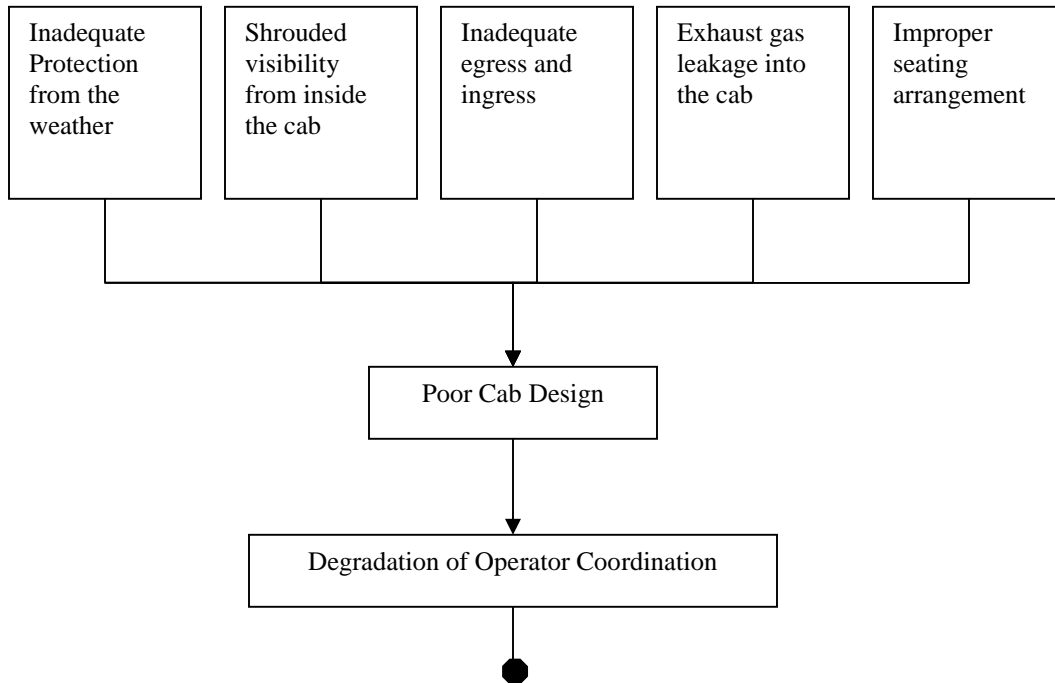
Inadequate Protection from the weather

Shrouded visibility from inside the cab

Inadequate egress and ingress

Exhaust gas leakage into the cab

Improper seating arrangement

Poor Cab Design

Degradation of Operator Coordination